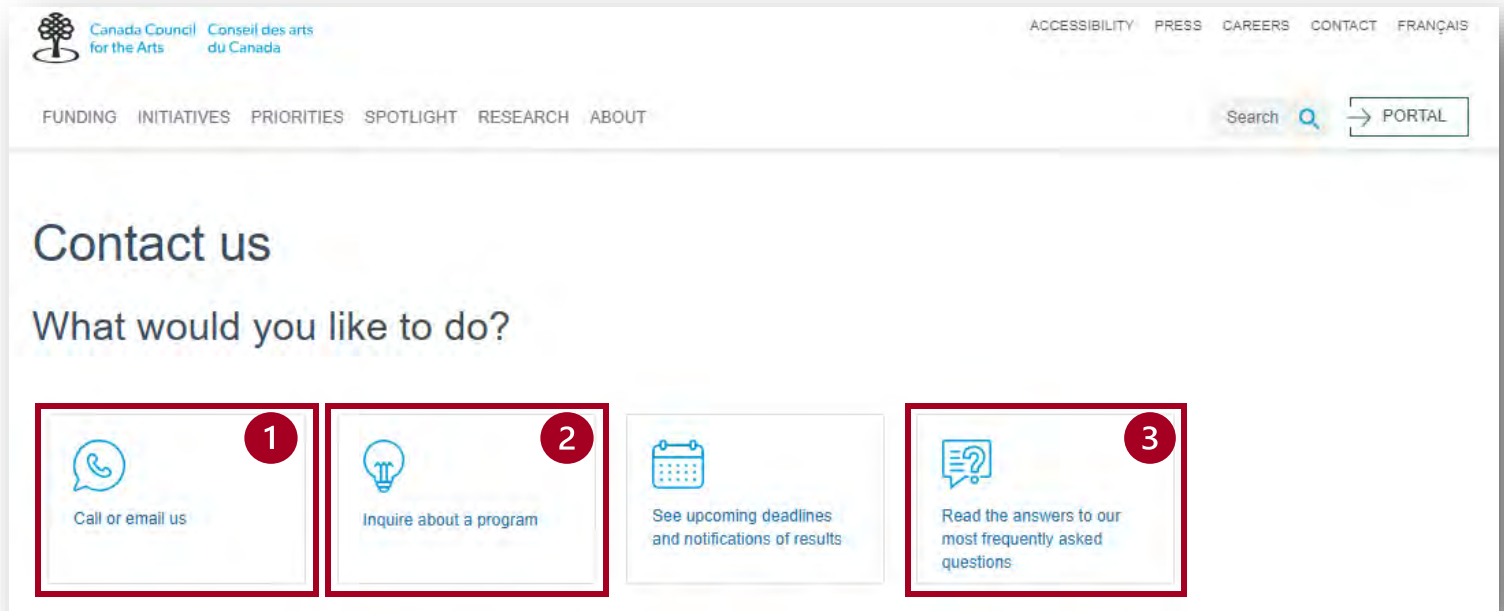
Canada Council for the Arts
Conseil des arts du Canada

ACCESSIBILITY PRESS CAREERS CONTACT FRANÇAIS

FUNDING INITIATIVES PRIORITIES SPOTLIGHT RESEARCH ABOUT

Search

PORTAL

Contact us

What would you like to do?

1
Call or email us

2
Inquire about a program

See upcoming deadlines and notifications of results

3
Read the answers to our most frequently asked questions